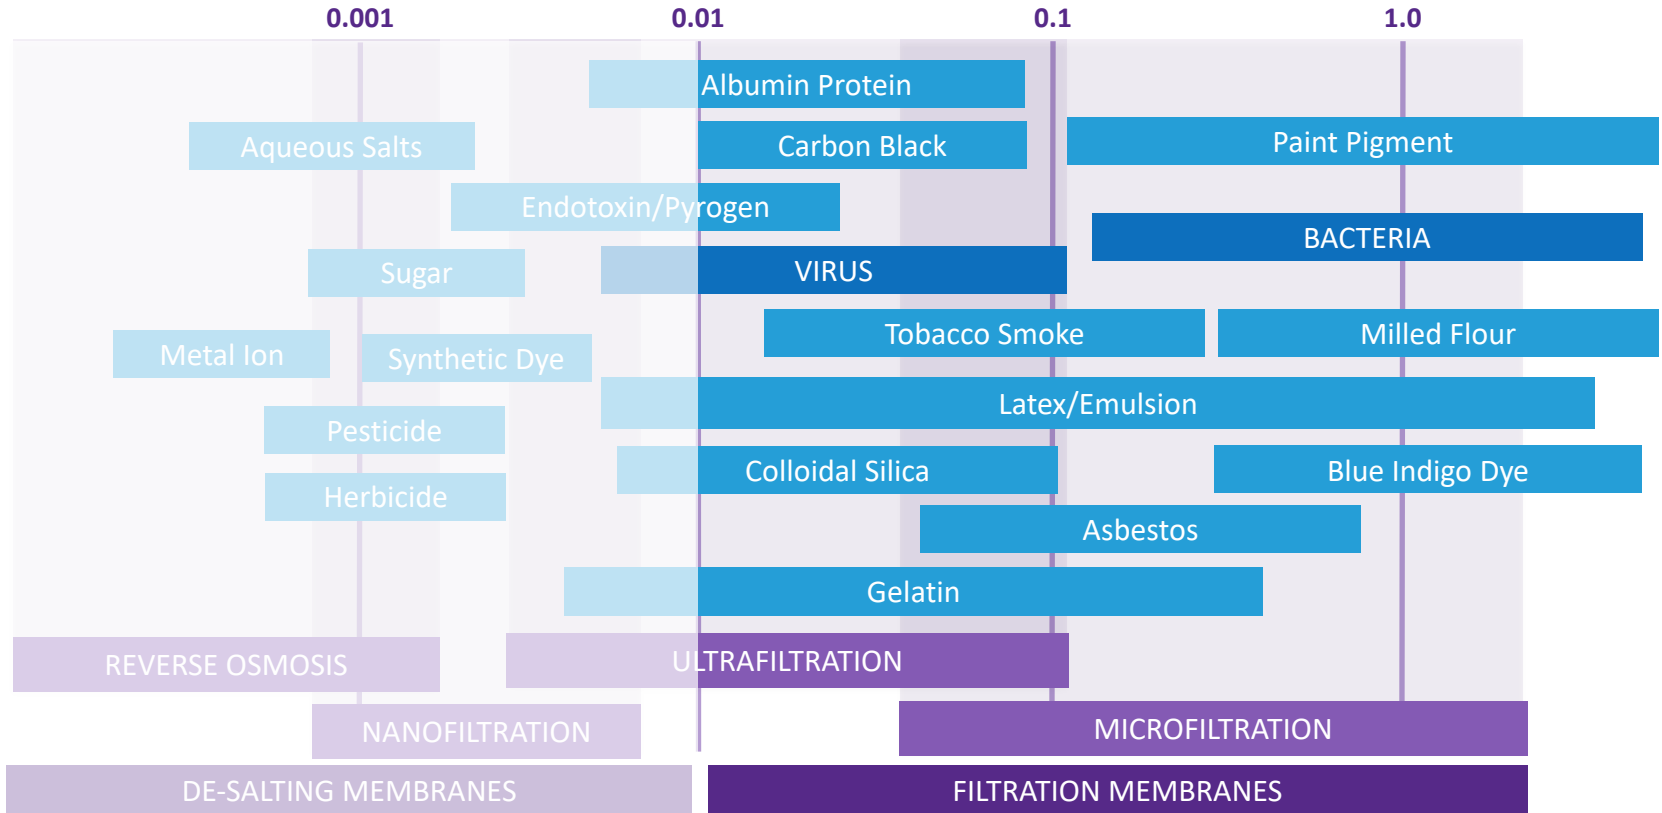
0.001
0.01
0.1
1.0

Albumin Protein
Aqueous Salts
Carbon Black
Paint Pigment
Endotoxin/Pyrogen
BACTERIA
Sugar
VIRUS
Tobacco Smoke
Milled Flour
Metal Ion
Synthetic Dye
Latex/Emulsion
Pesticide
Colloidal Silica
Blue Indigo Dye
Herbicide
Asbestos
Gelatin
REVERSE OSMOSIS
ULTRAFILTRATION
NANOFILTRATION
MICROFILTRATION
DE-SALTING MEMBRANES
FILTRATION MEMBRANES